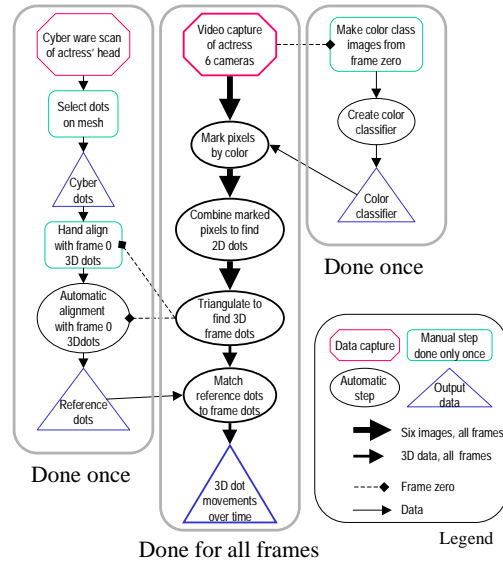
Cyber ware scan of actress' head

Select dots on mesh

Cyber dots

Hand align with frame 0 3D dots

Automatic alignment with frame 0 3Ddots

Reference dots

Done once

Video capture of actress 6 cameras

Mark pixels by color

Combine marked pixels to find 2D dots

Triangulate to find 3D frame dots

Match reference dots to frame dots

3D dot movements over time

Done for all frames

Make color class images from frame zero

Create color classifier

Color classifier

Done once

Data capture

Manual step done only once

Automatic step

Output data

Six images, all frames

3D data, all frames

Frame zero

Data

Legend